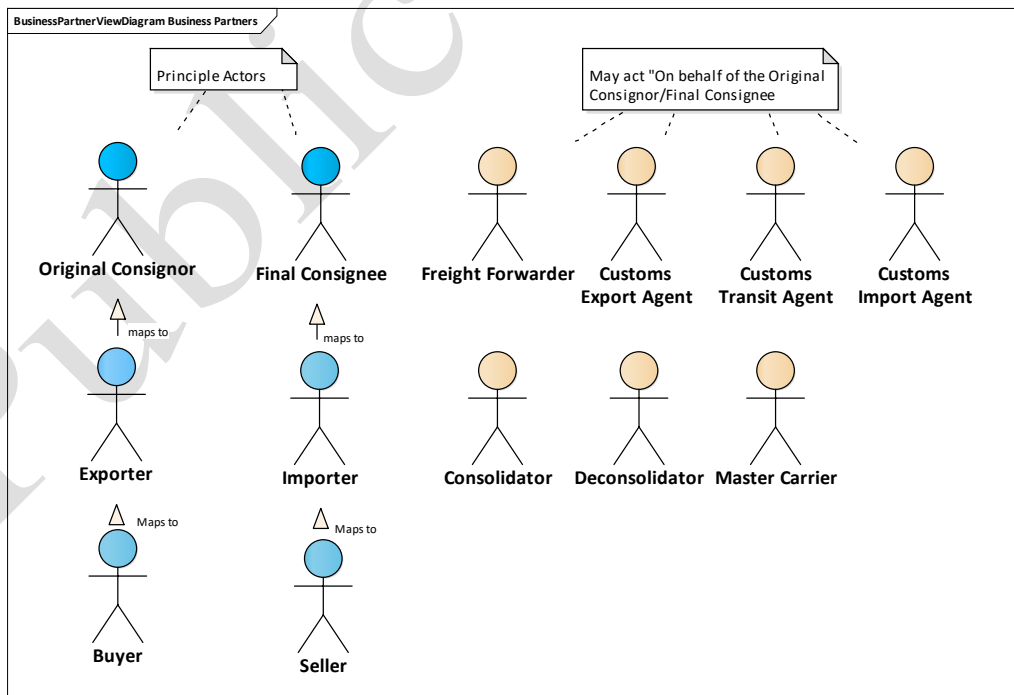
BusinessPartnerViewDiagram Business Partners

Principle Actors

May act "On behalf of the Original Consignor/Final Consignee

Original Consignor

Final Consignee

Freight Forwarder

Customs Export Agent

Customs Transit Agent

Customs Import Agent

maps to

maps to

Exporter

Importer

Consolidator

Deconsolidator

Master Carrier

Maps to

Maps to

Buyer

Seller

Public